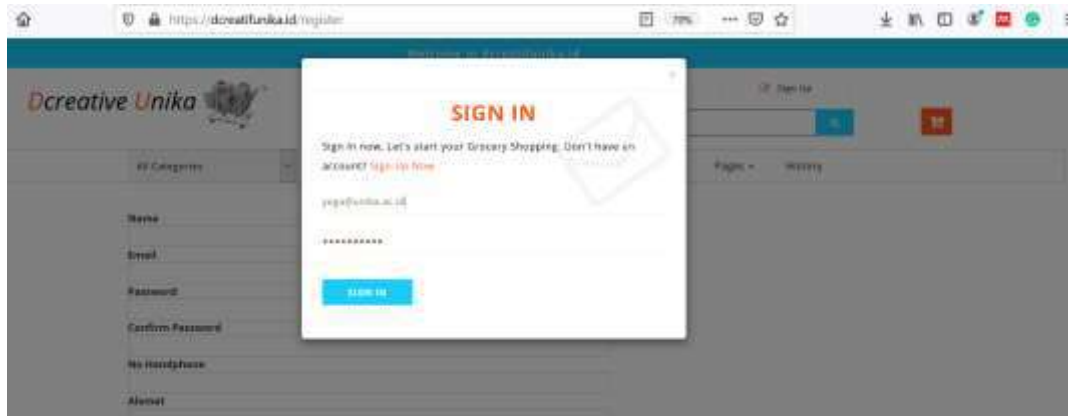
https://dcreatifunika.id/register

70%

Welcome to dcreatifunika.id

Dcreative Unika

Sign Up

All Categories

Pages

History

Name

Email

Password

Confirm Password

No Handphone

Alamat

×

SIGN IN

Sign in now, Let's start your Grocery Shopping. Don't have an account? Sign Up Now

yoga@unika.ac.id

••••••••••

SIGN IN